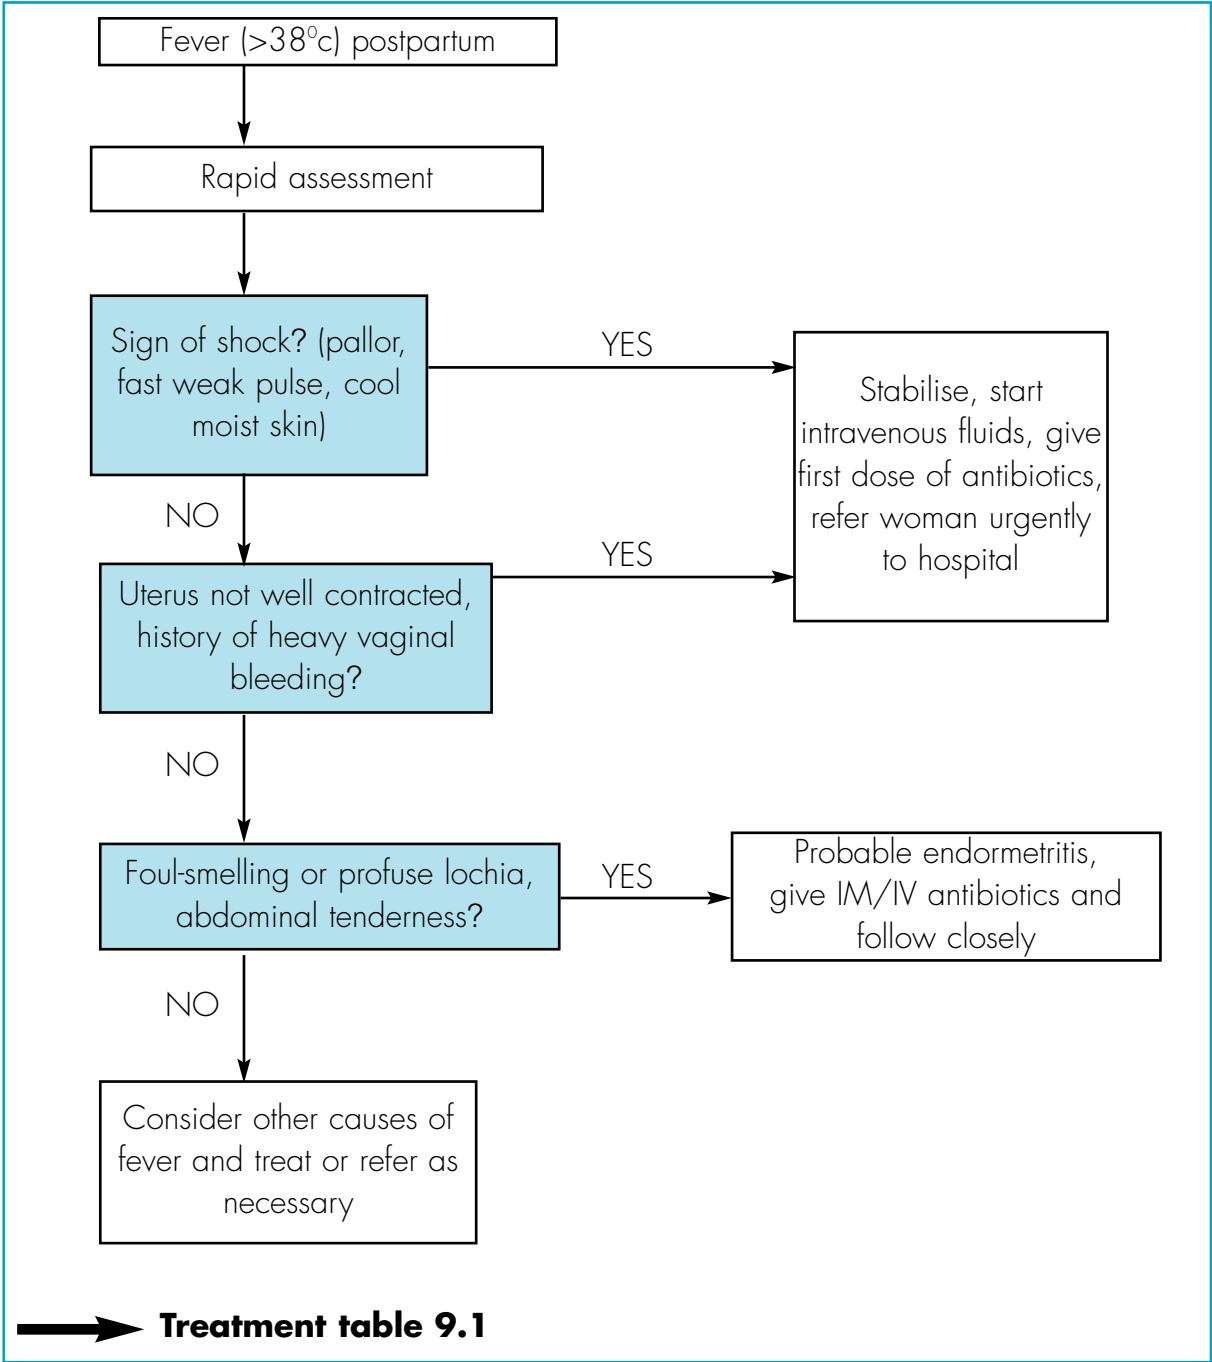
Fever (>38$^0$c) postpartum

Rapid assessment

Sign of shock? (pallor, fast weak pulse, cool moist skin)

YES

Stabilise, start intravenous fluids, give first dose of antibiotics, refer woman urgently to hospital

NO

YES

Uterus not well contracted, history of heavy vaginal bleeding?

NO

Foul-smelling or profuse lochia, abdominal tenderness?

YES

Probable endormetritis, give IM/IV antibiotics and follow closely

NO

Consider other causes of fever and treat or refer as necessary

Treatment table 9.1